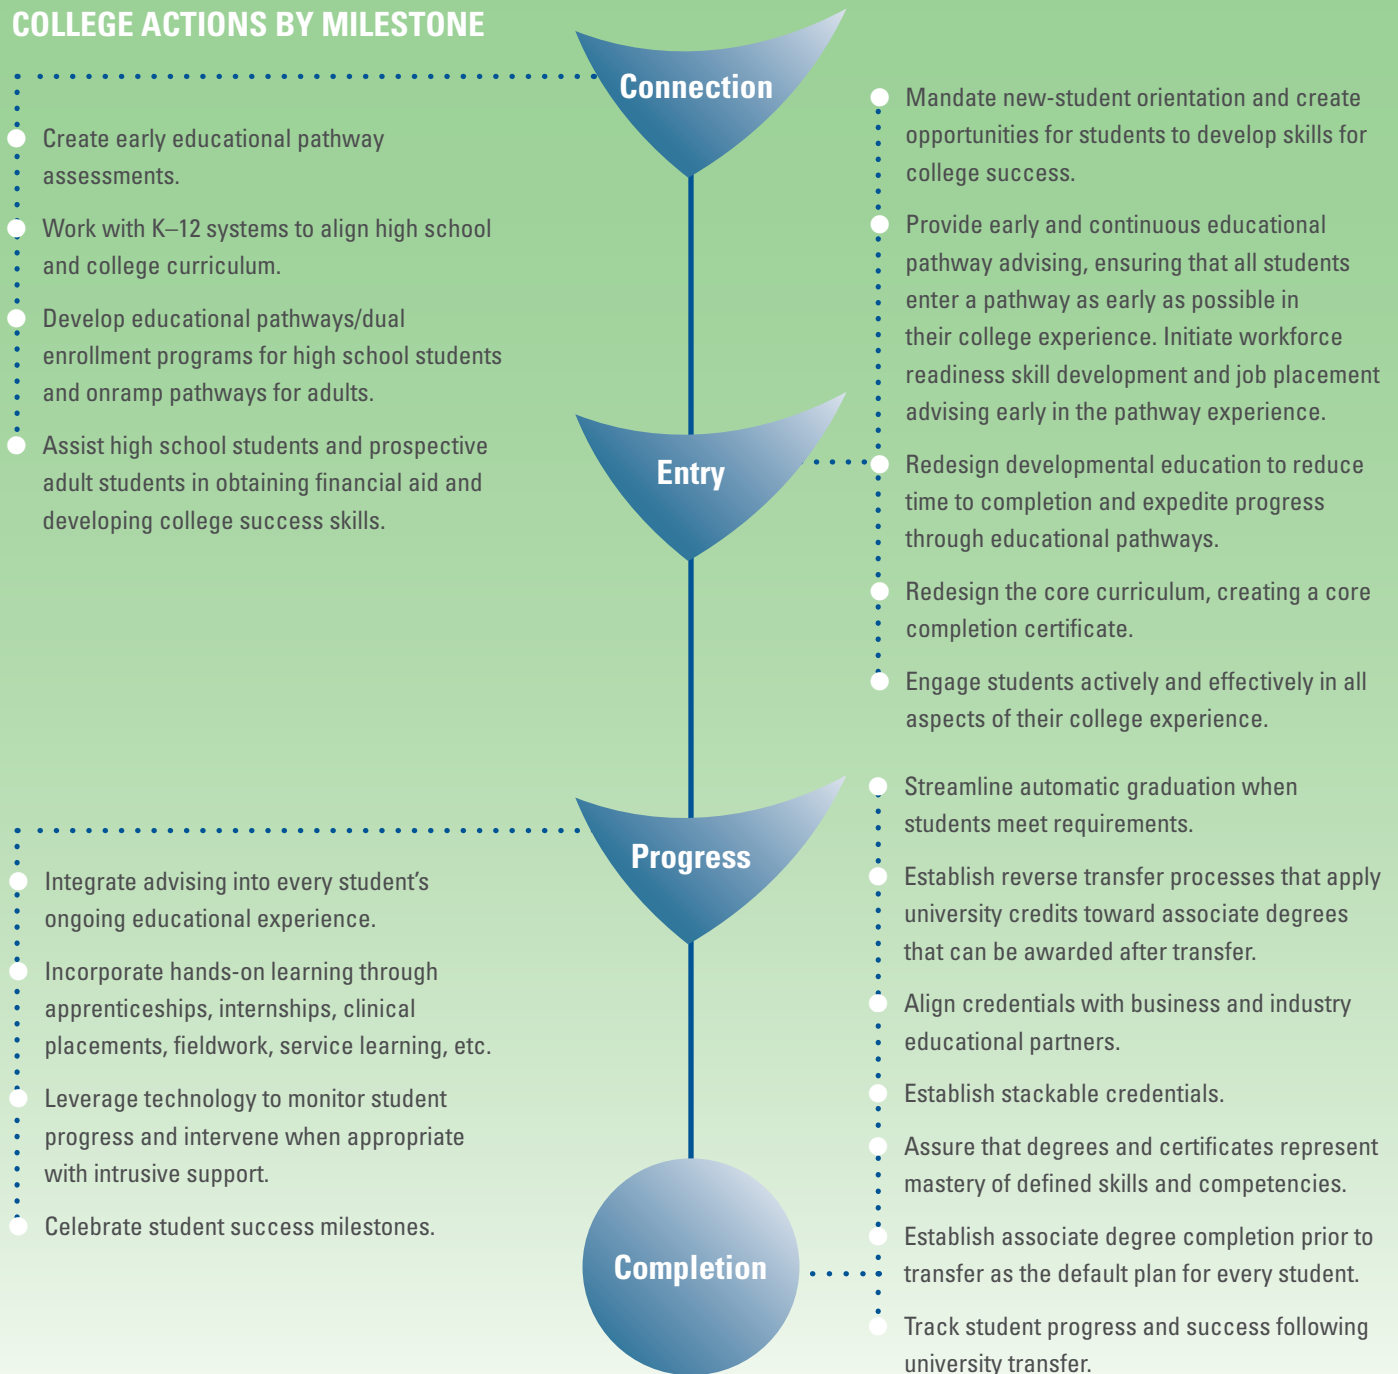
COLLEGE ACTIONS BY MILESTONE

Connection

Create early educational pathway assessments.

Work with K–12 systems to align high school and college curriculum.

Develop educational pathways/dual enrollment programs for high school students and onramp pathways for adults.

Assist high school students and prospective adult students in obtaining financial aid and developing college success skills.

Entry

Mandate new-student orientation and create opportunities for students to develop skills for college success.

Provide early and continuous educational pathway advising, ensuring that all students enter a pathway as early as possible in their college experience. Initiate workforce readiness skill development and job placement advising early in the pathway experience.

Redesign developmental education to reduce time to completion and expedite progress through educational pathways.

Redesign the core curriculum, creating a core completion certificate.

Engage students actively and effectively in all aspects of their college experience.

Progress

Integrate advising into every student's ongoing educational experience.

Incorporate hands-on learning through apprenticeships, internships, clinical placements, fieldwork, service learning, etc.

Leverage technology to monitor student progress and intervene when appropriate with intrusive support.

Celebrate student success milestones.

Completion

Streamline automatic graduation when students meet requirements.

Establish reverse transfer processes that apply university credits toward associate degrees that can be awarded after transfer.

Align credentials with business and industry educational partners.

Establish stackable credentials.

Assure that degrees and certificates represent mastery of defined skills and competencies.

Establish associate degree completion prior to transfer as the default plan for every student.

Track student progress and success following university transfer.